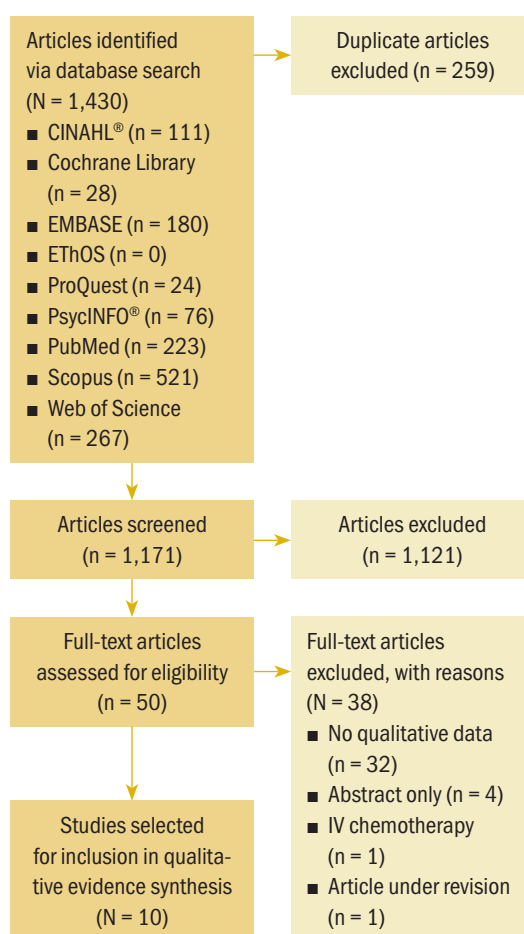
Articles identified via database search (N = 1,430)
■ CINAHL® (n = 111)
■ Cochrane Library (n = 28)
■ EMBASE (n = 180)
■ EThOS (n = 0)
■ ProQuest (n = 24)
■ PsycINFO® (n = 76)
■ PubMed (n = 223)
■ Scopus (n = 521)
■ Web of Science (n = 267)

Duplicate articles excluded (n = 259)

Articles screened (n = 1,171)

Articles excluded (n = 1,121)

Full-text articles assessed for eligibility (n = 50)

Full-text articles excluded, with reasons (N = 38)
■ No qualitative data (n = 32)
■ Abstract only (n = 4)
■ IV chemotherapy (n = 1)
■ Article under revision (n = 1)

Studies selected for inclusion in qualitative evidence synthesis (N = 10)